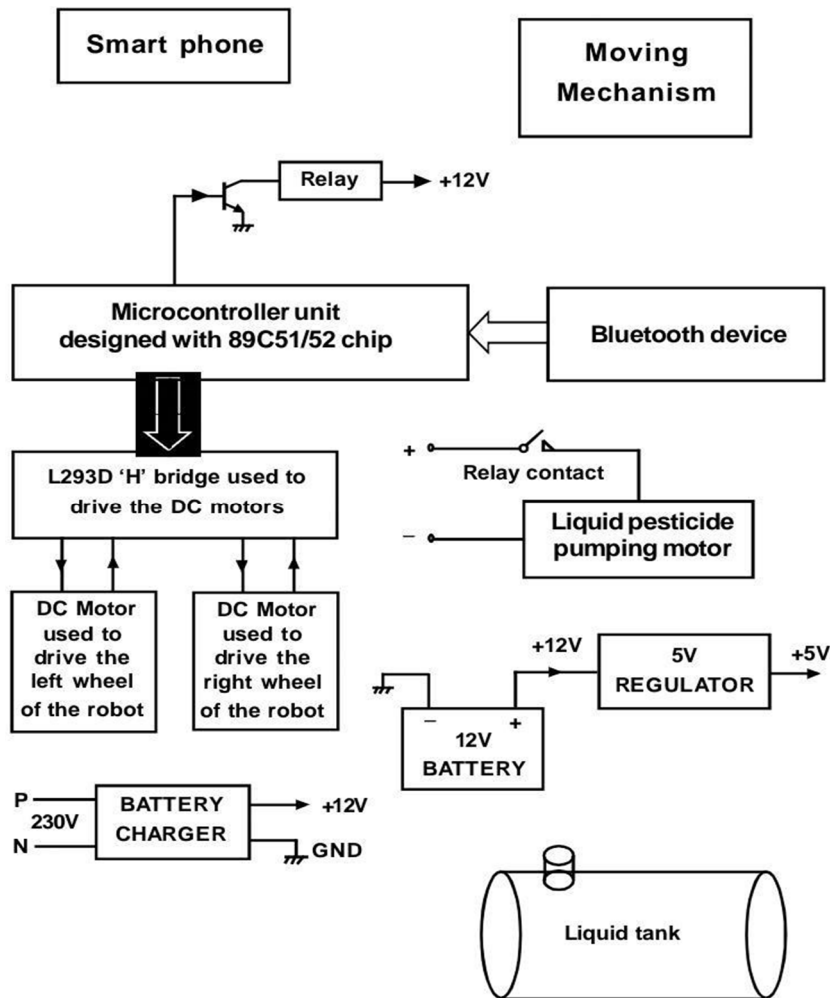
Smart phone

Moving Mechanism

Relay

+12V

Microcontroller unit designed with 89C51/52 chip

Bluetooth device

+

Relay contact

L293D 'H' bridge used to drive the DC motors

–

Liquid pesticide pumping motor

DC Motor used to drive the left wheel of the robot

DC Motor used to drive the right wheel of the robot

+12V

5V REGULATOR

+5V

–

+

12V BATTERY

P

230V

N

BATTERY CHARGER

+12V

GND

Liquid tank